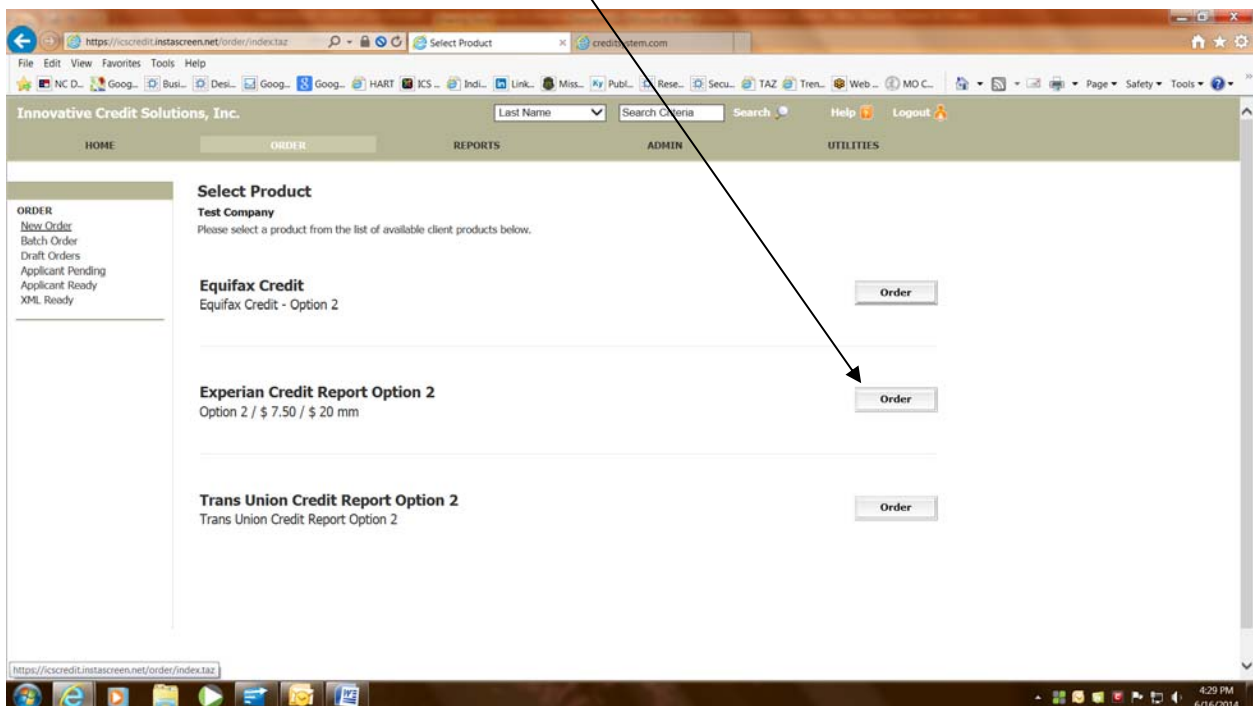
https://icscredit.instascreen.net/order/index.taz
Select Product
creditsystem.com
File Edit View Favorites Tools Help
NC D... Goog... Busi... Desi... Goog... Goog... HART ICS ... Indi... Link... Miss... Publ... Rese... Secu... TAZ Tren... Web ... MO C...
Page ▾ Safety ▾ Tools ▾
Innovative Credit Solutions, Inc.
Last Name
Search Criteria
Search
Help
Logout
HOME
ORDER
REPORTS
ADMIN
UTILITIES

ORDER
New Order
Batch Order
Draft Orders
Applicant Pending
Applicant Ready
XML Ready

Select Product
Test Company
Please select a product from the list of available client products below.

Equifax Credit
Equifax Credit - Option 2
Order

Experian Credit Report Option 2
Option 2 / $ 7.50 / $ 20 mm
Order

Trans Union Credit Report Option 2
Trans Union Credit Report Option 2
Order

https://icscredit.instascreen.net/order/index.taz
4:29 PM
6/16/2014